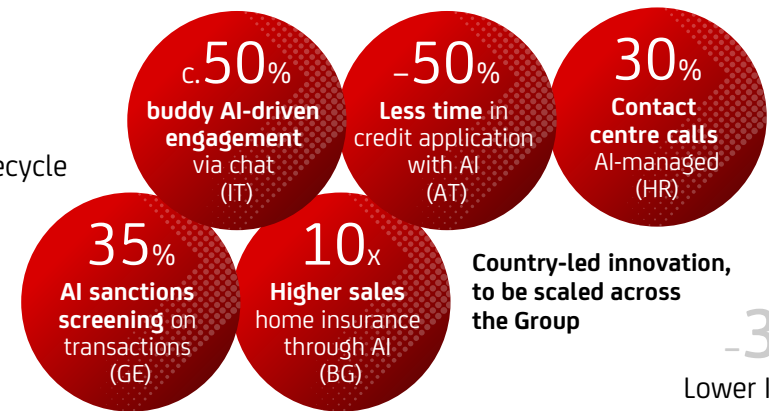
ecycle

c.50%
buddy AI-driven engagement via chat
(IT)

–50%
Less time in credit application with AI
(AT)

30%
Contact centre calls AI-managed
(HR)

35%
AI sanctions screening on transactions
(GE)

10x
Higher sales home insurance through AI
(BG)

Country-led innovation, to be scaled across the Group

–3

Lower l